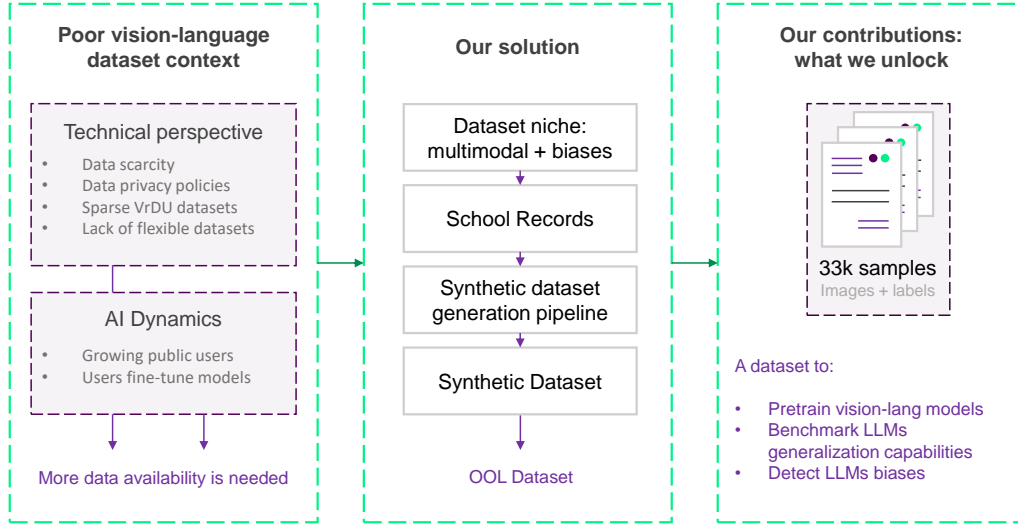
Poor vision-language dataset context

Technical perspective

- Data scarcity
- Data privacy policies
- Sparse VrDU datasets
- Lack of flexible datasets

AI Dynamics

- Growing public users
- Users fine-tune models

More data availability is needed

Our solution

Dataset niche: multimodal + biases

School Records

Synthetic dataset generation pipeline

Synthetic Dataset

OOL Dataset

Our contributions: what we unlock

33k samples
Images + labels

A dataset to:

- Pretrain vision-lang models
- Benchmark LLMs generalization capabilities
- Detect LLMs biases